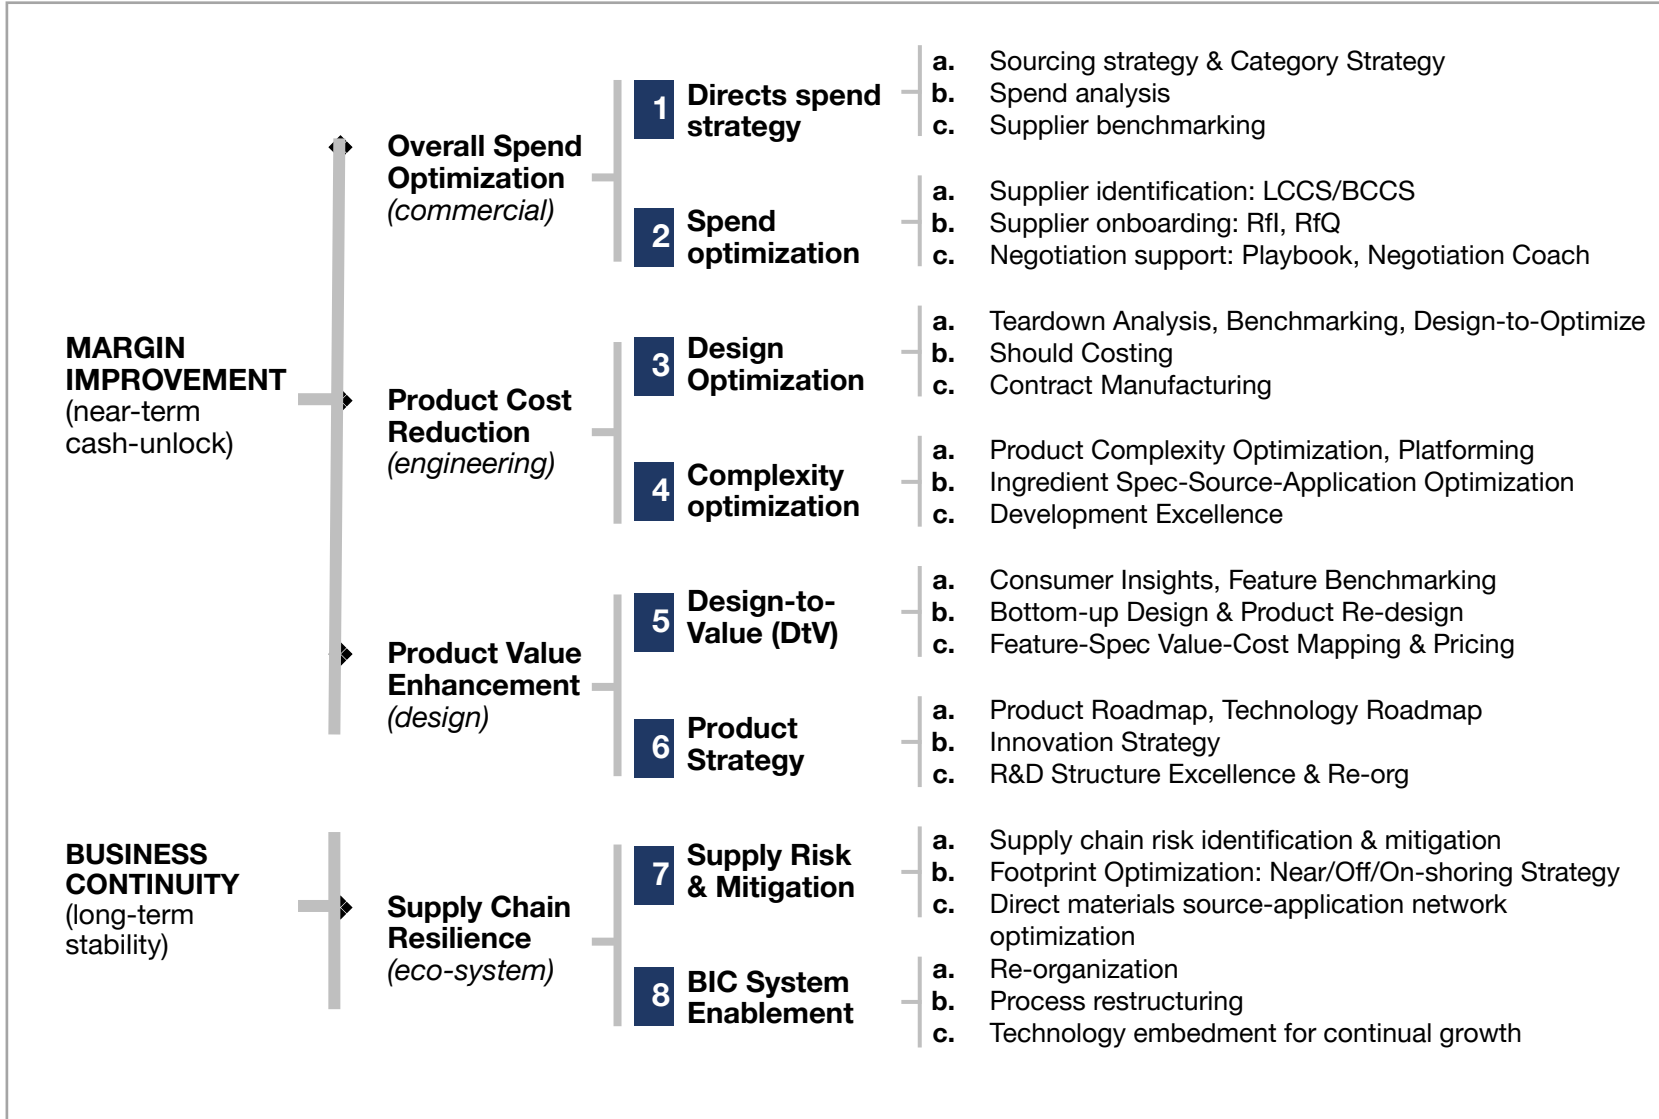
MARGIN IMPROVEMENT (near-term cash-unlock)

Overall Spend Optimization (commercial)

1 Directs spend strategy
a. Sourcing strategy & Category Strategy
b. Spend analysis
c. Supplier benchmarking

2 Spend optimization
a. Supplier identification: LCCS/BCCS
b. Supplier onboarding: RfI, RfQ
c. Negotiation support: Playbook, Negotiation Coach

Product Cost Reduction (engineering)

3 Design Optimization
a. Teardown Analysis, Benchmarking, Design-to-Optimize
b. Should Costing
c. Contract Manufacturing

4 Complexity optimization
a. Product Complexity Optimization, Platforming
b. Ingredient Spec-Source-Application Optimization
c. Development Excellence

Product Value Enhancement (design)

5 Design-to-Value (DtV)
a. Consumer Insights, Feature Benchmarking
b. Bottom-up Design & Product Re-design
c. Feature-Spec Value-Cost Mapping & Pricing

6 Product Strategy
a. Product Roadmap, Technology Roadmap
b. Innovation Strategy
c. R&D Structure Excellence & Re-org

BUSINESS CONTINUITY (long-term stability)

Supply Chain Resilience (eco-system)

7 Supply Risk & Mitigation
a. Supply chain risk identification & mitigation
b. Footprint Optimization: Near/Off/On-shoring Strategy
c. Direct materials source-application network optimization

8 BIC System Enablement
a. Re-organization
b. Process restructuring
c. Technology embedment for continual growth